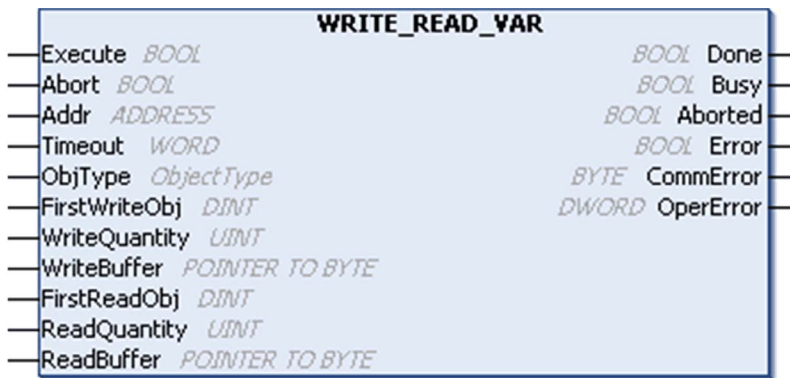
WRITE_READ_VAR

Execute BOOL
Abort BOOL
Addr ADDRESS
Timeout WORD
ObjType ObjectType
FirstWriteObj DINT
WriteQuantity UINT
WriteBuffer POINTER TO BYTE
FirstReadObj DINT
ReadQuantity UINT
ReadBuffer POINTER TO BYTE

BOOL Done
BOOL Busy
BOOL Aborted
BOOL Error
BYTE CommError
DWORD OperError